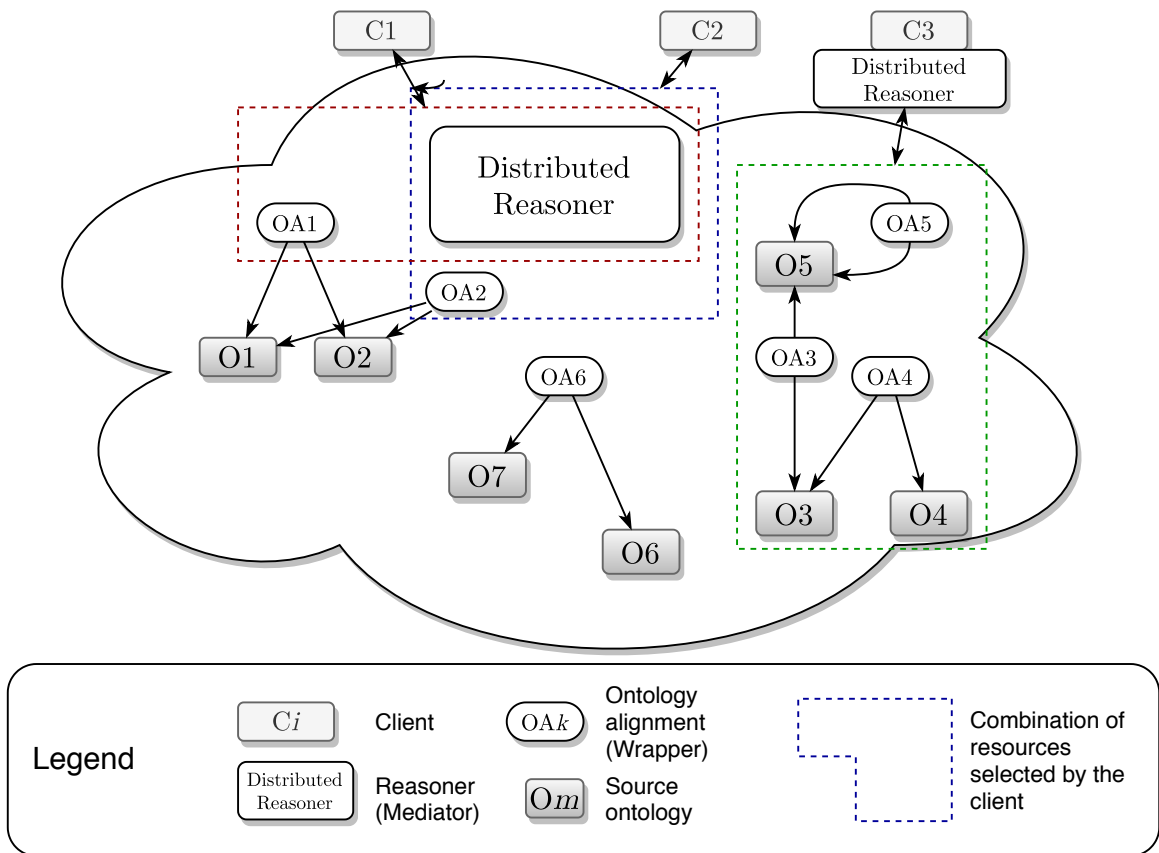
C1

C2

C3

Distributed Reasoner

Distributed Reasoner

OA1

OA2

OA5

O5

O1

O2

OA3

OA4

OA6

O7

O3

O4

O6

Legend

C$i$ Client

OA$k$ Ontology alignment (Wrapper)

Combination of resources selected by the client

Distributed Reasoner Reasoner (Mediator)

O$m$ Source ontology